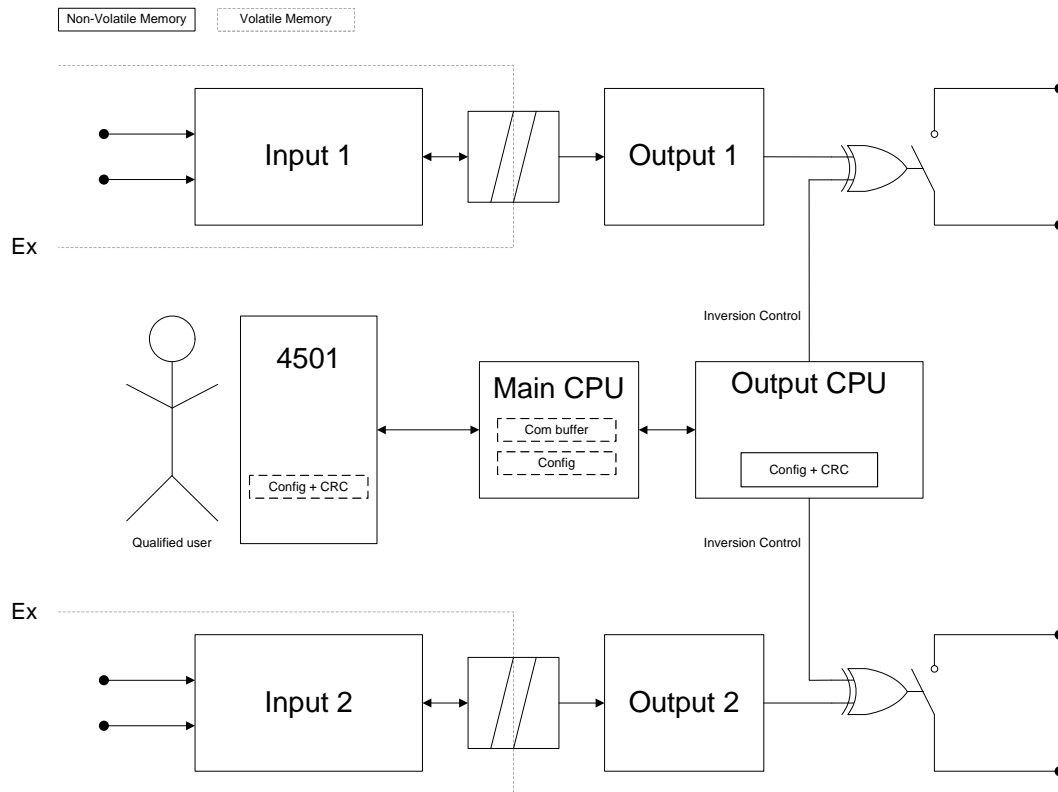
Non-Volatile Memory
Volatile Memory

Input 1

Output 1

Ex

Inversion Control

4501

Main CPU

Output CPU

Com buffer

Config

Config + CRC

Config + CRC

Qualified user

Inversion Control

Ex

Input 2

Output 2